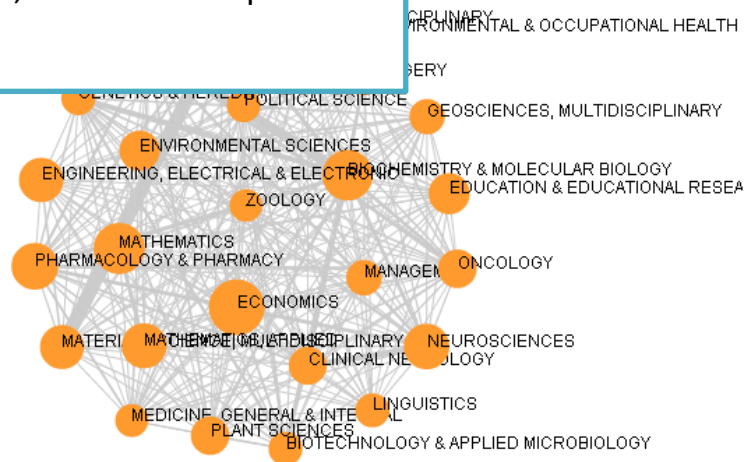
CIPLINARY
VIRONMENTAL & OCCUPATIONAL HEALTH
GERY
GENETICS & HERED
POLITICAL SCIENCE
GEOSCIENCES, MULTIDISCIPLINARY
ENVIRONMENTAL SCIENCES
ENGINEERING, ELECTRICAL & ELECTRONIC
BIOCHEMISTRY & MOLECULAR BIOLOGY
EDUCATION & EDUCATIONAL RESEA
ZOOLOGY
MATHEMATICS
PHARMACOLOGY & PHARMACY
MANAGEM
ONCOLOGY
ECONOMICS
MATERI
MATHEMATICS, APPLIED
CHEMISTRY, MULTIDISCIPLINARY
NEUROSCIENCES
CLINICAL NEUROLOGY
LINGUISTICS
MEDICINE, GENERAL & INTERNAL
PLANT SCIENCES
BIOTECHNOLOGY & APPLIED MICROBIOLOGY